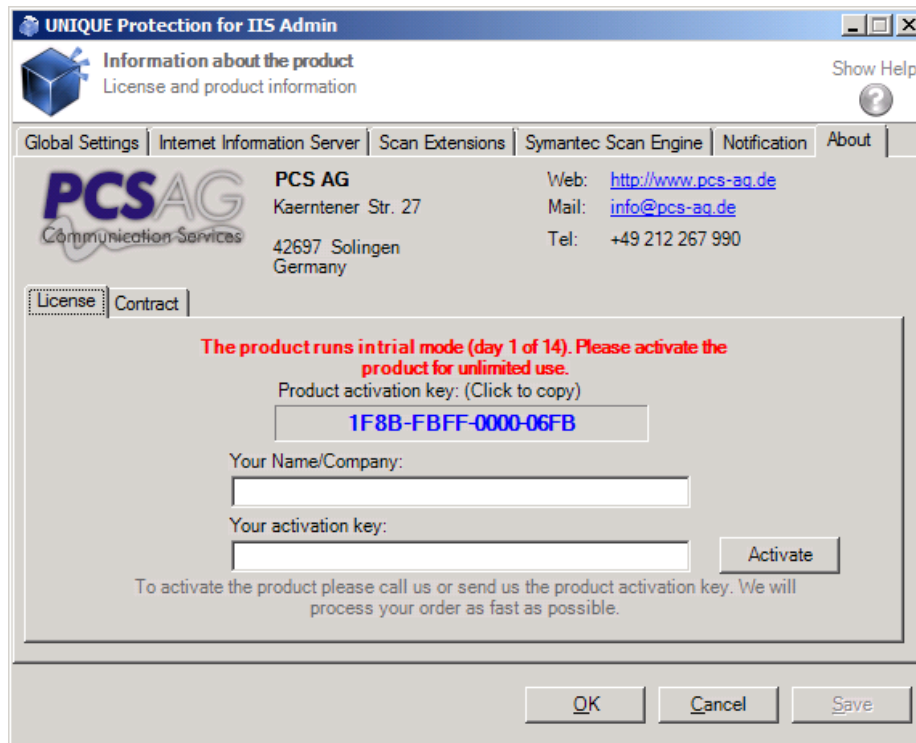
UNIQUE Protection for IIS Admin

Information about the product
License and product information

Show Help

Global Settings | Internet Information Server | Scan Extensions | Symantec Scan Engine | Notification | About

PCSAG
Communication Services

PCS AG
Kaerntener Str. 27

42697 Solingen
Germany

Web: http://www.pcs-ag.de
Mail: info@pcs-ag.de
Tel: +49 212 267 990

License | Contract

The product runs intrial mode (day 1 of 14). Please activate the product for unlimited use.

Product activation key: (Click to copy)

1F8B-FBFF-0000-06FB

Your Name/Company:

Your activation key:

Activate

To activate the product please call us or send us the product activation key. We will process your order as fast as possible.

OK Cancel Save